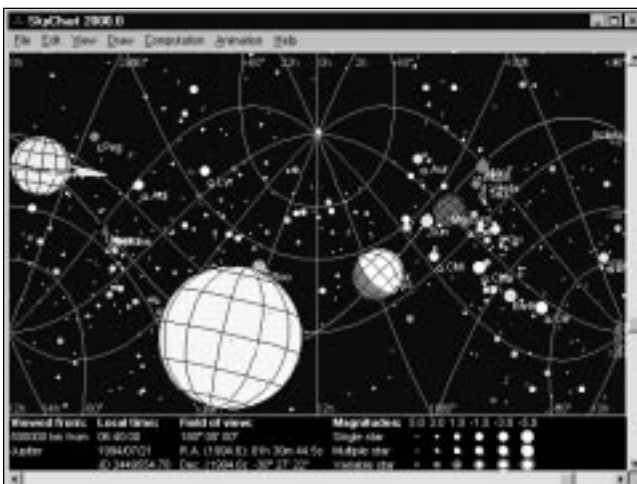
SkyChart 2000.0

File Edit View Draw Computation Animation Help

Viewed from: 500000 km from Jupiter
Local time: 06:40:00 1994/07/21 JD 2449554.78
Field of view: 100° 00' 00"
R.A. (1994.6): 01h 30m 44.5s
Dec. (1994.6): -30° 27' 22"
Magnitudes: 0.0 2.0 1.0 -1.0 -2.0 -3.0
Single star
Multiple star
Variable star